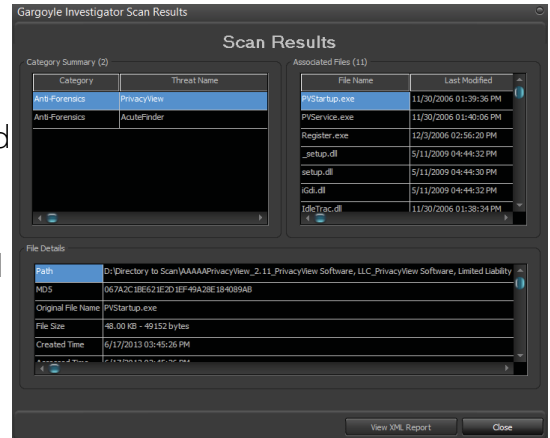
Gargoyle Investigator Scan Results

Scan Results

Category Summary (2)

| Category | Threat Name |
|---|---|
| Anti-Forensics | PrivacyView |
| Anti-Forensics | AcuteFinder |

Associated Files (11)

| File Name | Last Modified |
|---|---|
| PVStartup.exe | 11/30/2006 01:39:36 PM |
| PVService.exe | 11/30/2006 01:40:06 PM |
| Register.exe | 12/3/2006 02:56:20 PM |
| _setup.dll | 5/11/2009 04:44:32 PM |
| setup.dll | 5/11/2009 04:44:30 PM |
| iGdi.dll | 5/11/2009 04:44:32 PM |
| IdleTrac.dll | 11/30/2006 01:38:34 PM |

File Details

| | |
|---|---|
| Path | D:\Directory to Scan\AAAAAPrivacyView_2.11_PrivacyView Software, LLC_PrivacyView Software, Limited Liability |
| MD5 | 067A2C1BE621E2D1EF49A28E184089AB |
| Original File Name | PVStartup.exe |
| File Size | 48.00 KB - 49152 bytes |
| Created Time | 6/17/2013 03:45:26 PM |
| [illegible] | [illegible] |

View XML Report

Close